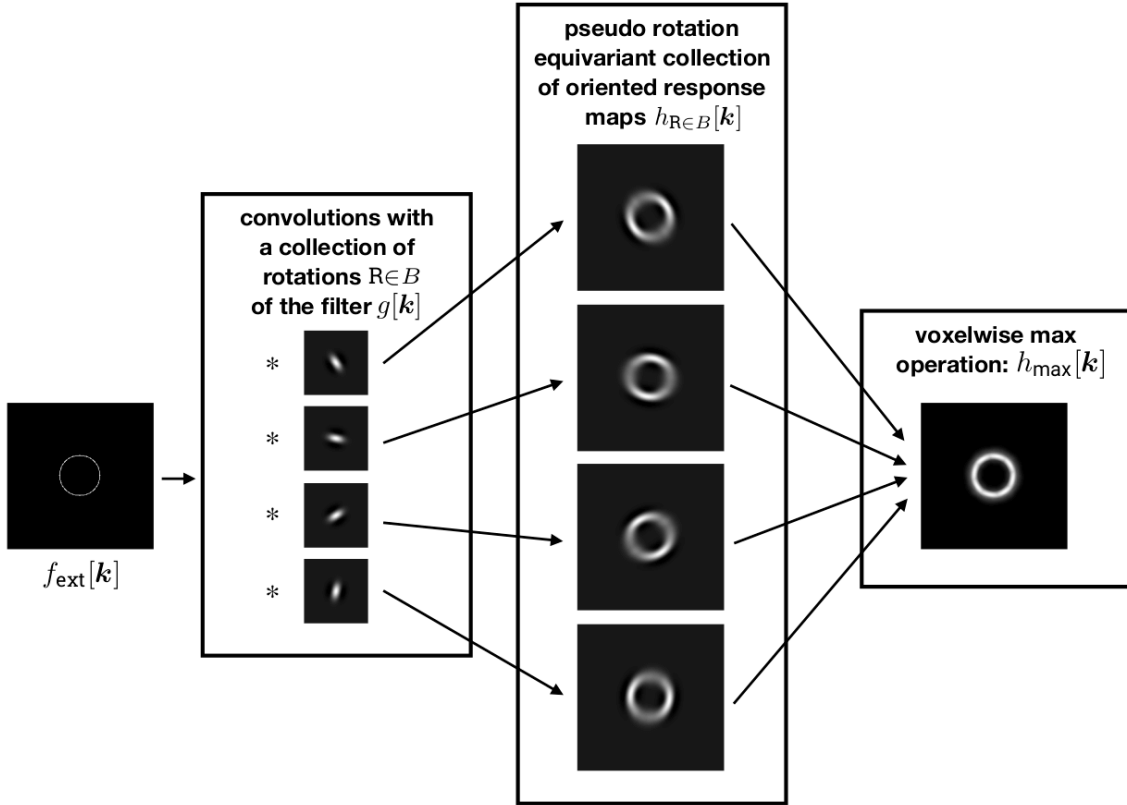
$f_{\text{ext}}[\boldsymbol{k}]$

convolutions with a collection of rotations $\mathrm{R} \in B$ of the filter $g[\boldsymbol{k}]$

$*$

$*$

$*$

$*$

pseudo rotation equivariant collection of oriented response maps $h_{\mathrm{R} \in B}[\boldsymbol{k}]$

voxelwise max operation: $h_{\text{max}}[\boldsymbol{k}]$